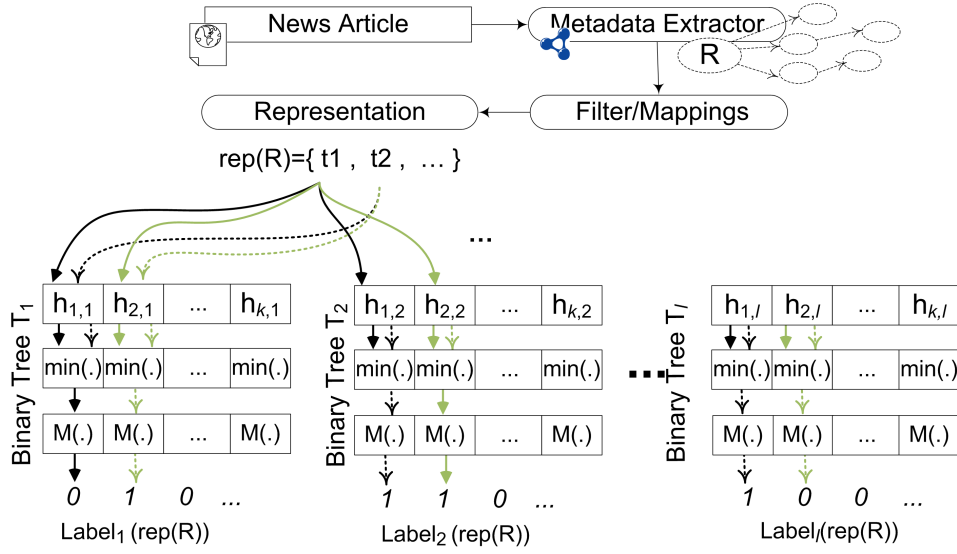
News Article

Metadata Extractor

R

Representation

Filter/Mappings

rep(R)={ t1 , t2 , … }

…

Binary Tree $T_1$

| $h_{1,1}$ | $h_{2,1}$ | ... | $h_{k,1}$ |
|---|---|---|---|
| min(.) | min(.) | ... | min(.) |
| M(.) | M(.) | ... | M(.) |

0 1 0 ...

$Label_1$ (rep(R))

Binary Tree $T_2$

| $h_{1,2}$ | $h_{2,2}$ | ... | $h_{k,2}$ |
|---|---|---|---|
| min(.) | min(.) | ... | min(.) |
| M(.) | M(.) | ... | M(.) |

1 1 0 ...

$Label_2$ (rep(R))

...

Binary Tree $T_l$

| $h_{1,l}$ | $h_{2,l}$ | ... | $h_{k,l}$ |
|---|---|---|---|
| min(.) | min(.) | ... | min(.) |
| M(.) | M(.) | ... | M(.) |

1 0 0 ...

$Label_l$(rep(R))